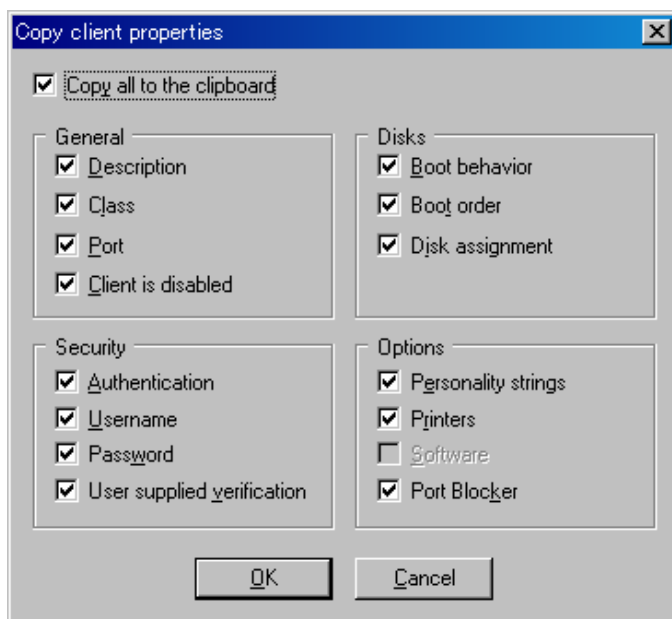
Copy client properties

Copy all to the clipboard

General

Description

Class

Port

Client is disabled

Disks

Boot behavior

Boot order

Disk assignment

Security

Authentication

Username

Password

User supplied verification

Options

Personality strings

Printers

Software

Port Blocker

OK

Cancel